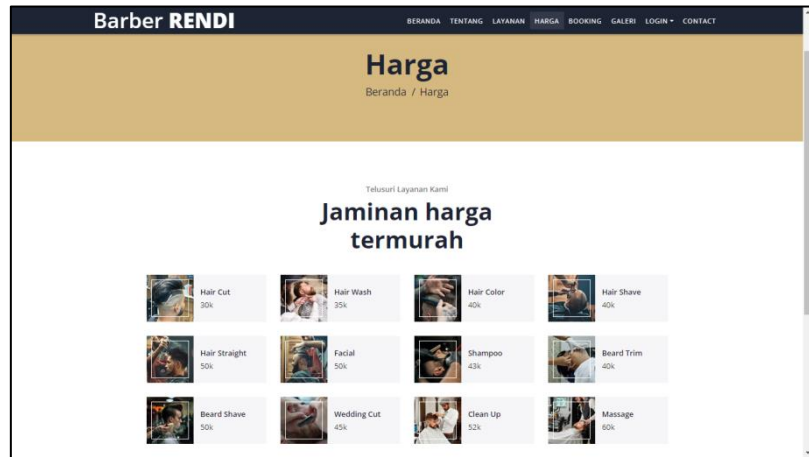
Barber RENDI

BERANDA TENTANG LAYANAN HARGA BOOKING GALERI LOGIN CONTACT

Harga

Beranda / Harga

Telusuri Layanan Kami

Jaminan harga termurah

Hair Cut
30k

Hair Wash
35k

Hair Color
40k

Hair Shave
40k

Hair Straight
50k

Facial
50k

Shampoo
43k

Beard Trim
40k

Beard Shave
50k

Wedding Cut
45k

Clean Up
52k

Massage
60k